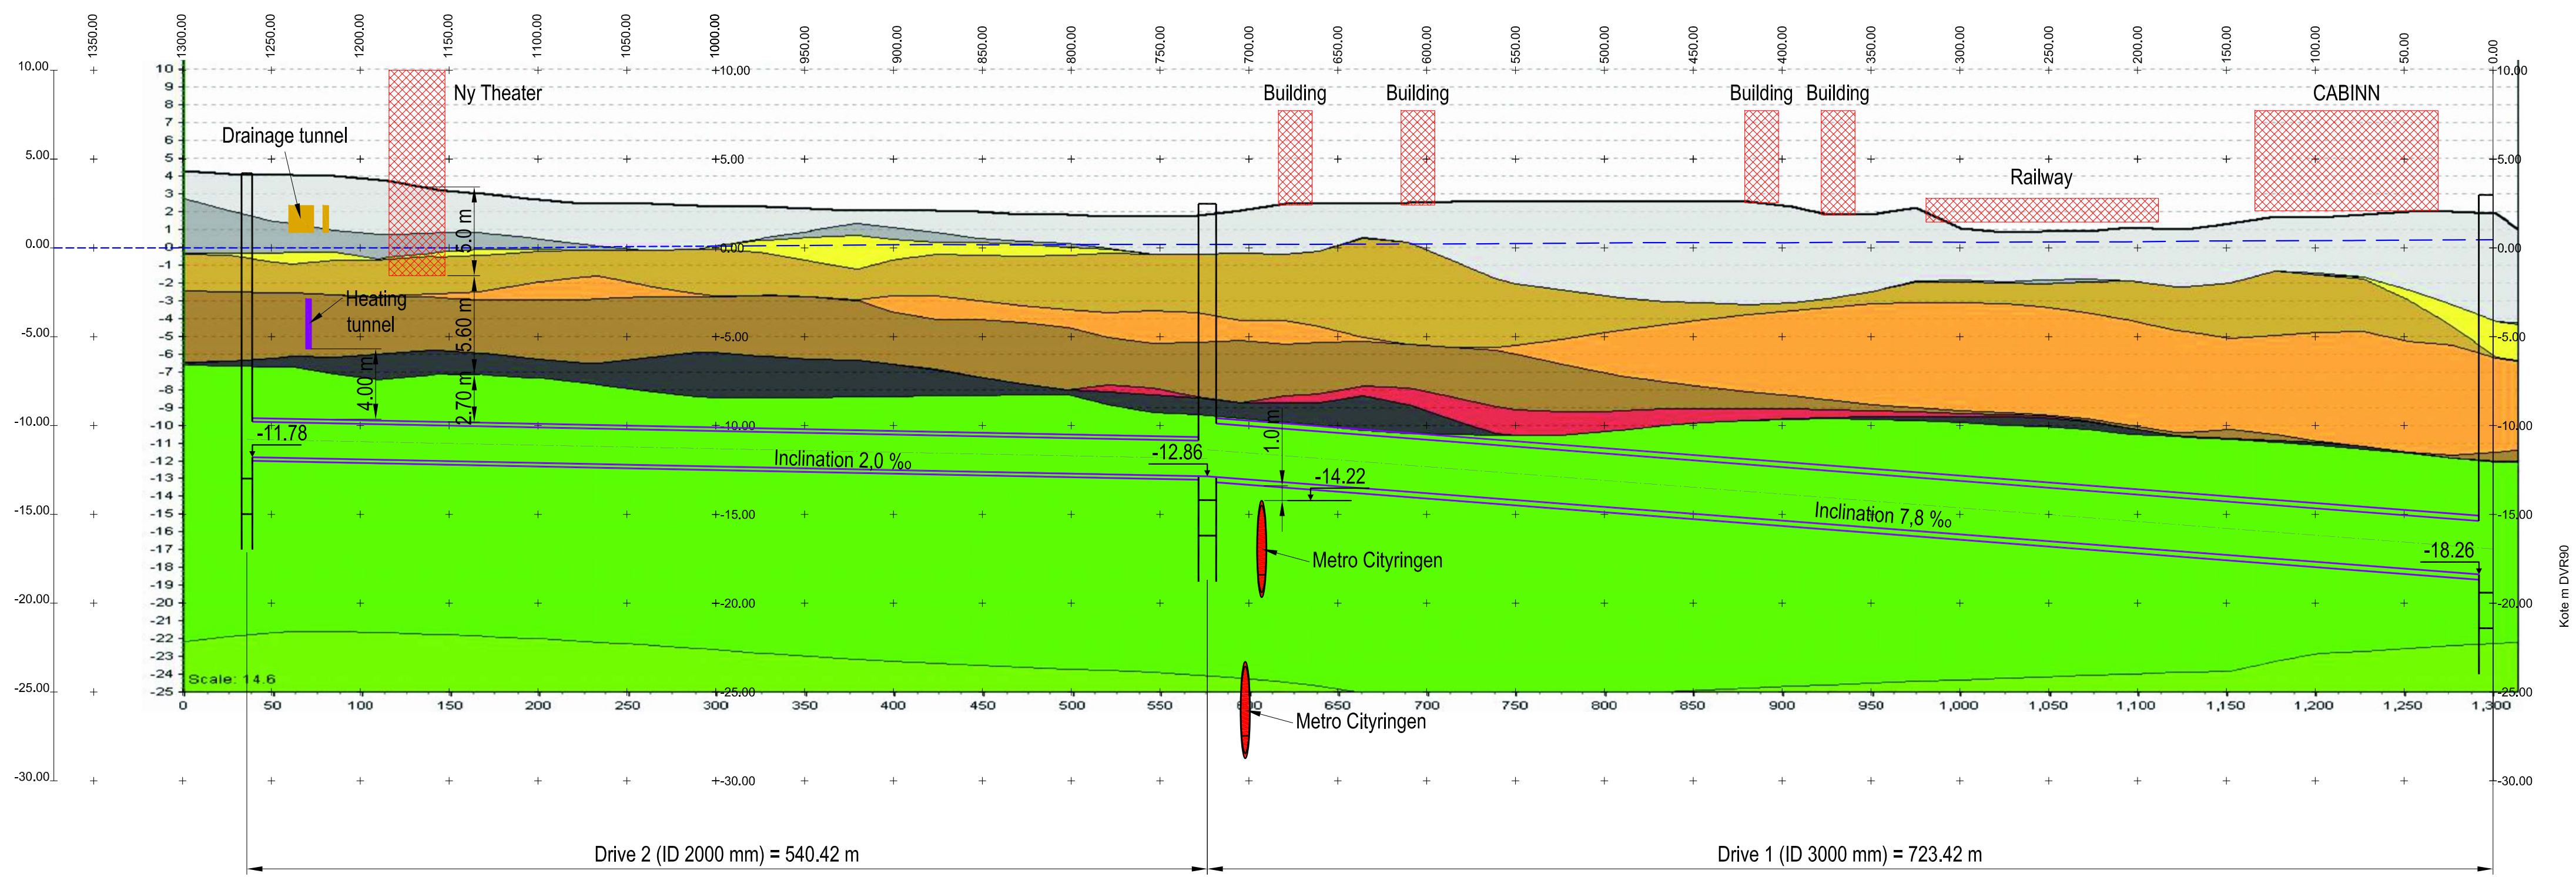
1350.00 1300.00 1250.00 1200.00 1150.00 1100.00 1050.00 1000.00 950.00 900.00 850.00 800.00 750.00 700.00 650.00 600.00 550.00 500.00 450.00 400.00 350.00 300.00 250.00 200.00 150.00 100.00 50.00 0.00

10.00
5.00
0.00
-5.00
-10.00
-15.00
-20.00
-25.00
-30.00

10 9 8 7 6 5 4 3 2 1 0 -1 -2 -3 -4 -5 -6 -7 -8 -9 -10 -11 -12 -13 -14 -15 -16 -17 -18 -19 -20 -21 -22 -23 -24 -25

+10.00
+5.00
+0.00
+-5.00
+-10.00
+-15.00
+-20.00
+-25.00
+-30.00

Ny Theater
Building
Building
Building
Building
CABINN
Drainage tunnel
Railway
Heating tunnel
5.0 m
5.60 m
4.00 m
2.70 m
1.0 m
-11.78
-12.86
-14.22
-18.26
Inclination 2,0 ‰
Inclination 7,8 ‰
Metro Cityringen
Metro Cityringen
Scale: 14.6

0 50 100 150 200 250 300 350 400 450 500 550 600 650 700 750 800 850 900 950 1,000 1,050 1,100 1,150 1,200 1,250 1,300

10.00
5.00
0.00
-5.00
-10.00
-15.00
-20.00
-25.00
-30.00

Kote m DVR90

Drive 2 (ID 2000 mm) = 540.42 m
Drive 1 (ID 3000 mm) = 723.42 m